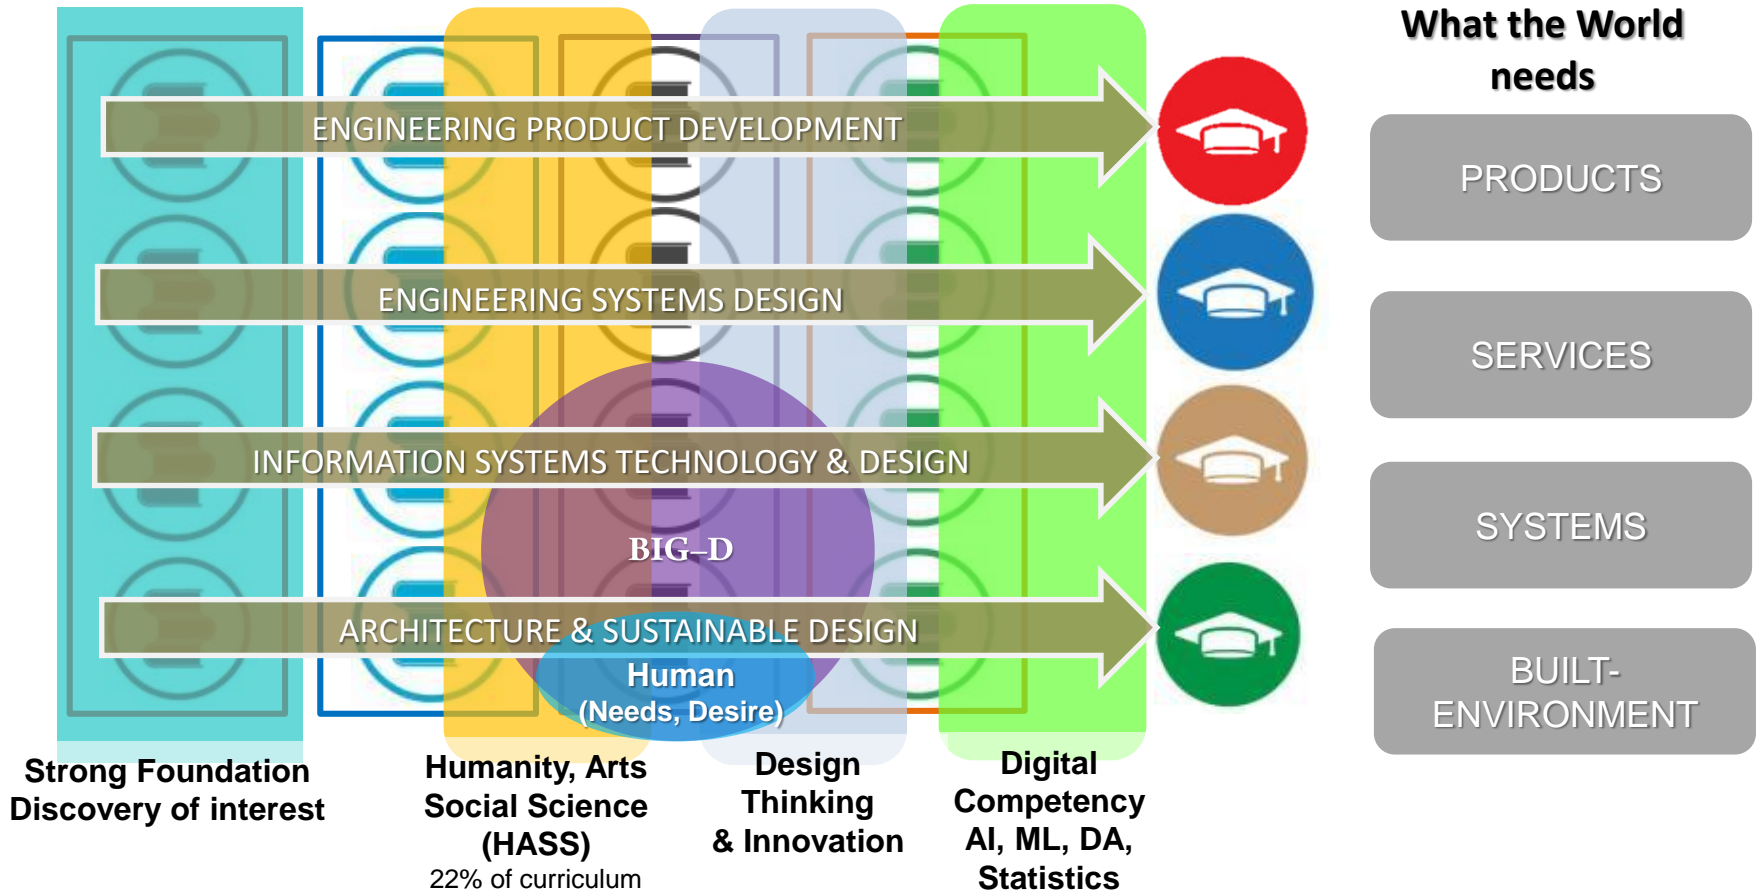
What the World needs

ENGINEERING PRODUCT DEVELOPMENT

ENGINEERING SYSTEMS DESIGN

INFORMATION SYSTEMS TECHNOLOGY & DESIGN

BIG–D

ARCHITECTURE & SUSTAINABLE DESIGN

Human
(Needs, Desire)

PRODUCTS

SERVICES

SYSTEMS

BUILT-ENVIRONMENT

Strong Foundation
Discovery of interest

Humanity, Arts
Social Science
(HASS)
22% of curriculum

Design
Thinking
& Innovation

Digital
Competency
AI, ML, DA,
Statistics